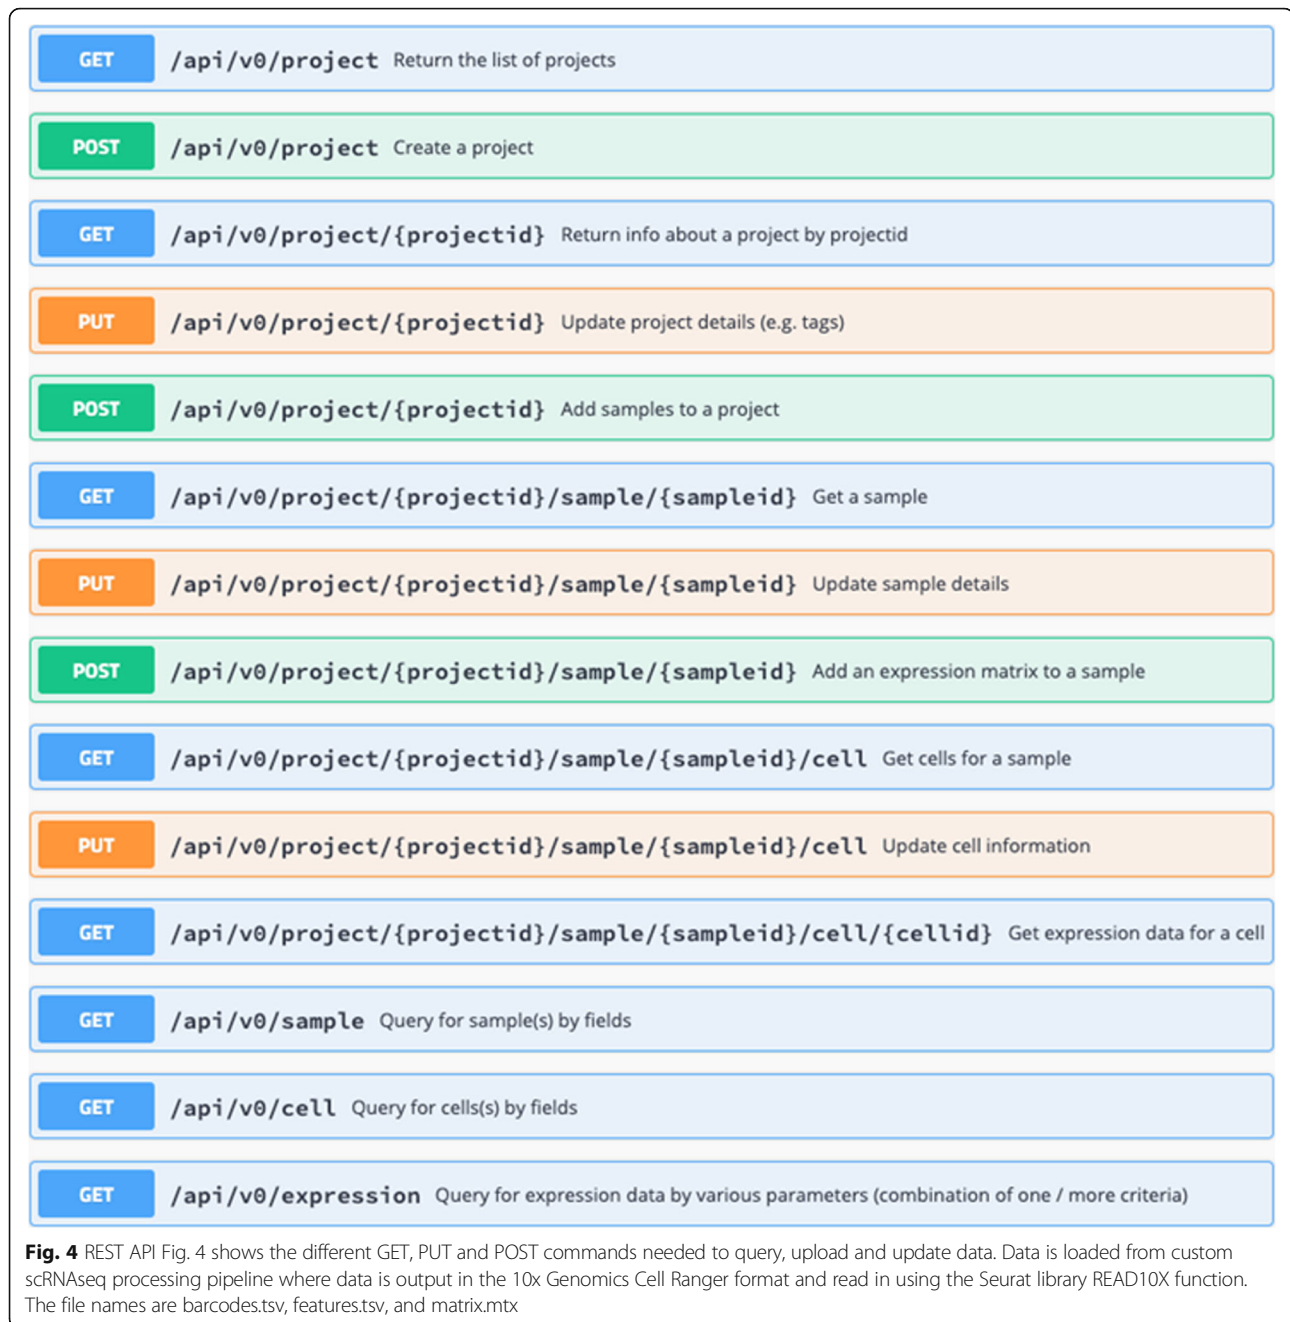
GET /api/v0/project Return the list of projects

POST /api/v0/project Create a project

GET /api/v0/project/{projectid} Return info about a project by projectid

PUT /api/v0/project/{projectid} Update project details (e.g. tags)

POST /api/v0/project/{projectid} Add samples to a project

GET /api/v0/project/{projectid}/sample/{sampleid} Get a sample

PUT /api/v0/project/{projectid}/sample/{sampleid} Update sample details

POST /api/v0/project/{projectid}/sample/{sampleid} Add an expression matrix to a sample

GET /api/v0/project/{projectid}/sample/{sampleid}/cell Get cells for a sample

PUT /api/v0/project/{projectid}/sample/{sampleid}/cell Update cell information

GET /api/v0/project/{projectid}/sample/{sampleid}/cell/{cellid} Get expression data for a cell

GET /api/v0/sample Query for sample(s) by fields

GET /api/v0/cell Query for cells(s) by fields

GET /api/v0/expression Query for expression data by various parameters (combination of one / more criteria)

Fig. 4 REST API Fig. 4 shows the different GET, PUT and POST commands needed to query, upload and update data. Data is loaded from custom scRNAseq processing pipeline where data is output in the 10x Genomics Cell Ranger format and read in using the Seurat library READ10X function. The file names are barcodes.tsv, features.tsv, and matrix.mtx